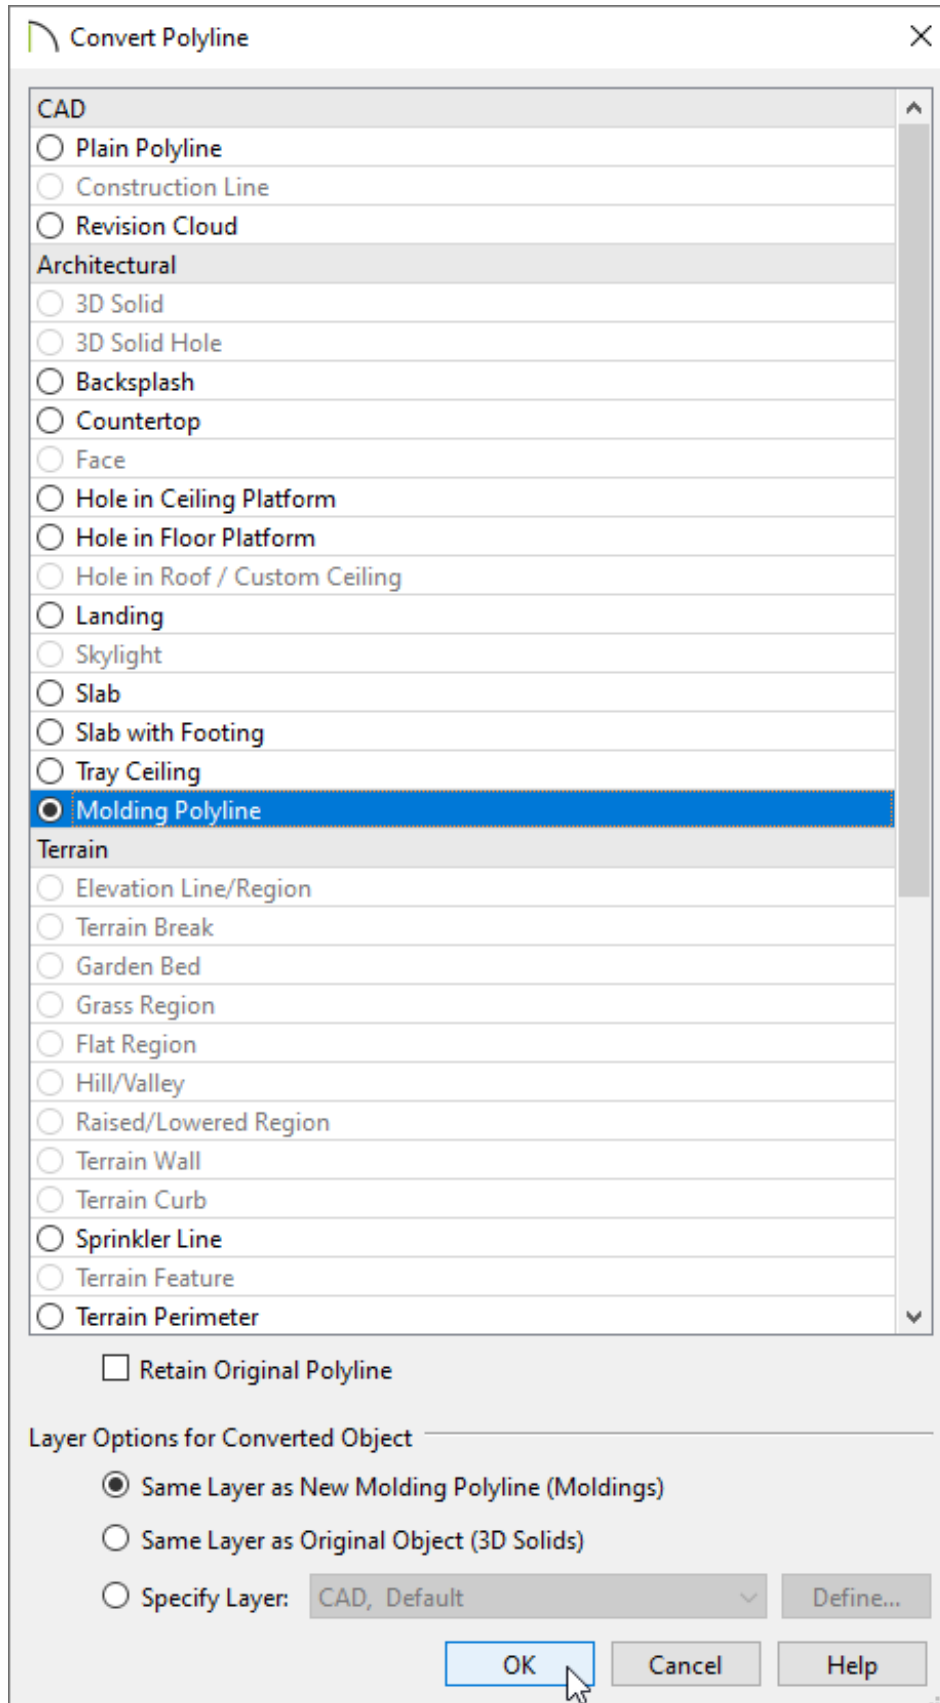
Convert Polyline

CAD
Plain Polyline
Construction Line
Revision Cloud
Architectural
3D Solid
3D Solid Hole
Backsplash
Countertop
Face
Hole in Ceiling Platform
Hole in Floor Platform
Hole in Roof / Custom Ceiling
Landing
Skylight
Slab
Slab with Footing
Tray Ceiling
Molding Polyline
Terrain
Elevation Line/Region
Terrain Break
Garden Bed
Grass Region
Flat Region
Hill/Valley
Raised/Lowered Region
Terrain Wall
Terrain Curb
Sprinkler Line
Terrain Feature
Terrain Perimeter

Retain Original Polyline

Layer Options for Converted Object

Same Layer as New Molding Polyline (Moldings)
Same Layer as Original Object (3D Solids)
Specify Layer: CAD, Default
Define...

OK
Cancel
Help